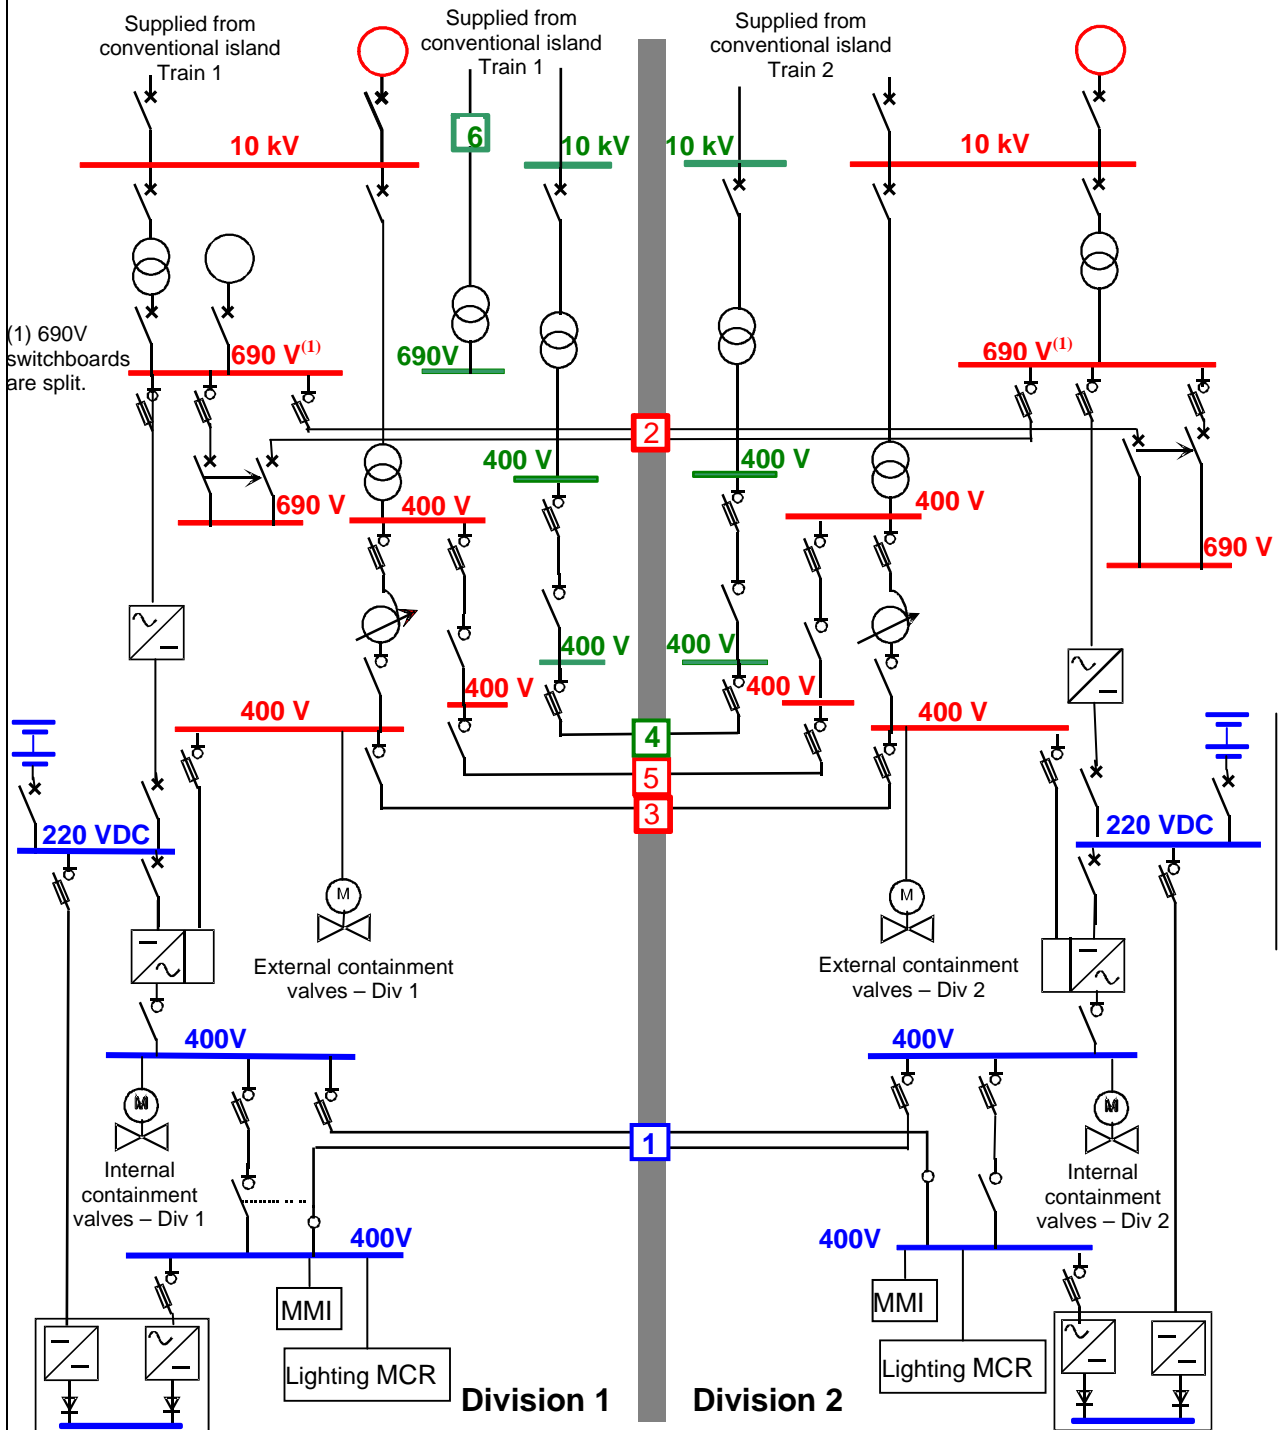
Supplied from conventional island Train 1

Supplied from conventional island Train 1

Supplied from conventional island Train 2

10 kV

6

10 kV

10 kV

10 kV

(1) 690V switchboards are split.

690 V$^{(1)}$

690V

690 V$^{(1)}$

2

400 V

400 V

690 V

400 V

400 V

690 V

400 V

400 V

400 V

400 V

400 V

400 V

400 V

4

5

3

220 VDC

220 VDC

M

M

External containment valves – Div 1

External containment valves – Div 2

400V

400V

M

M

Internal containment valves – Div 1

1

Internal containment valves – Div 2

400V

400V

MMI

MMI

Lighting MCR

Lighting MCR

Division 1

Division 2